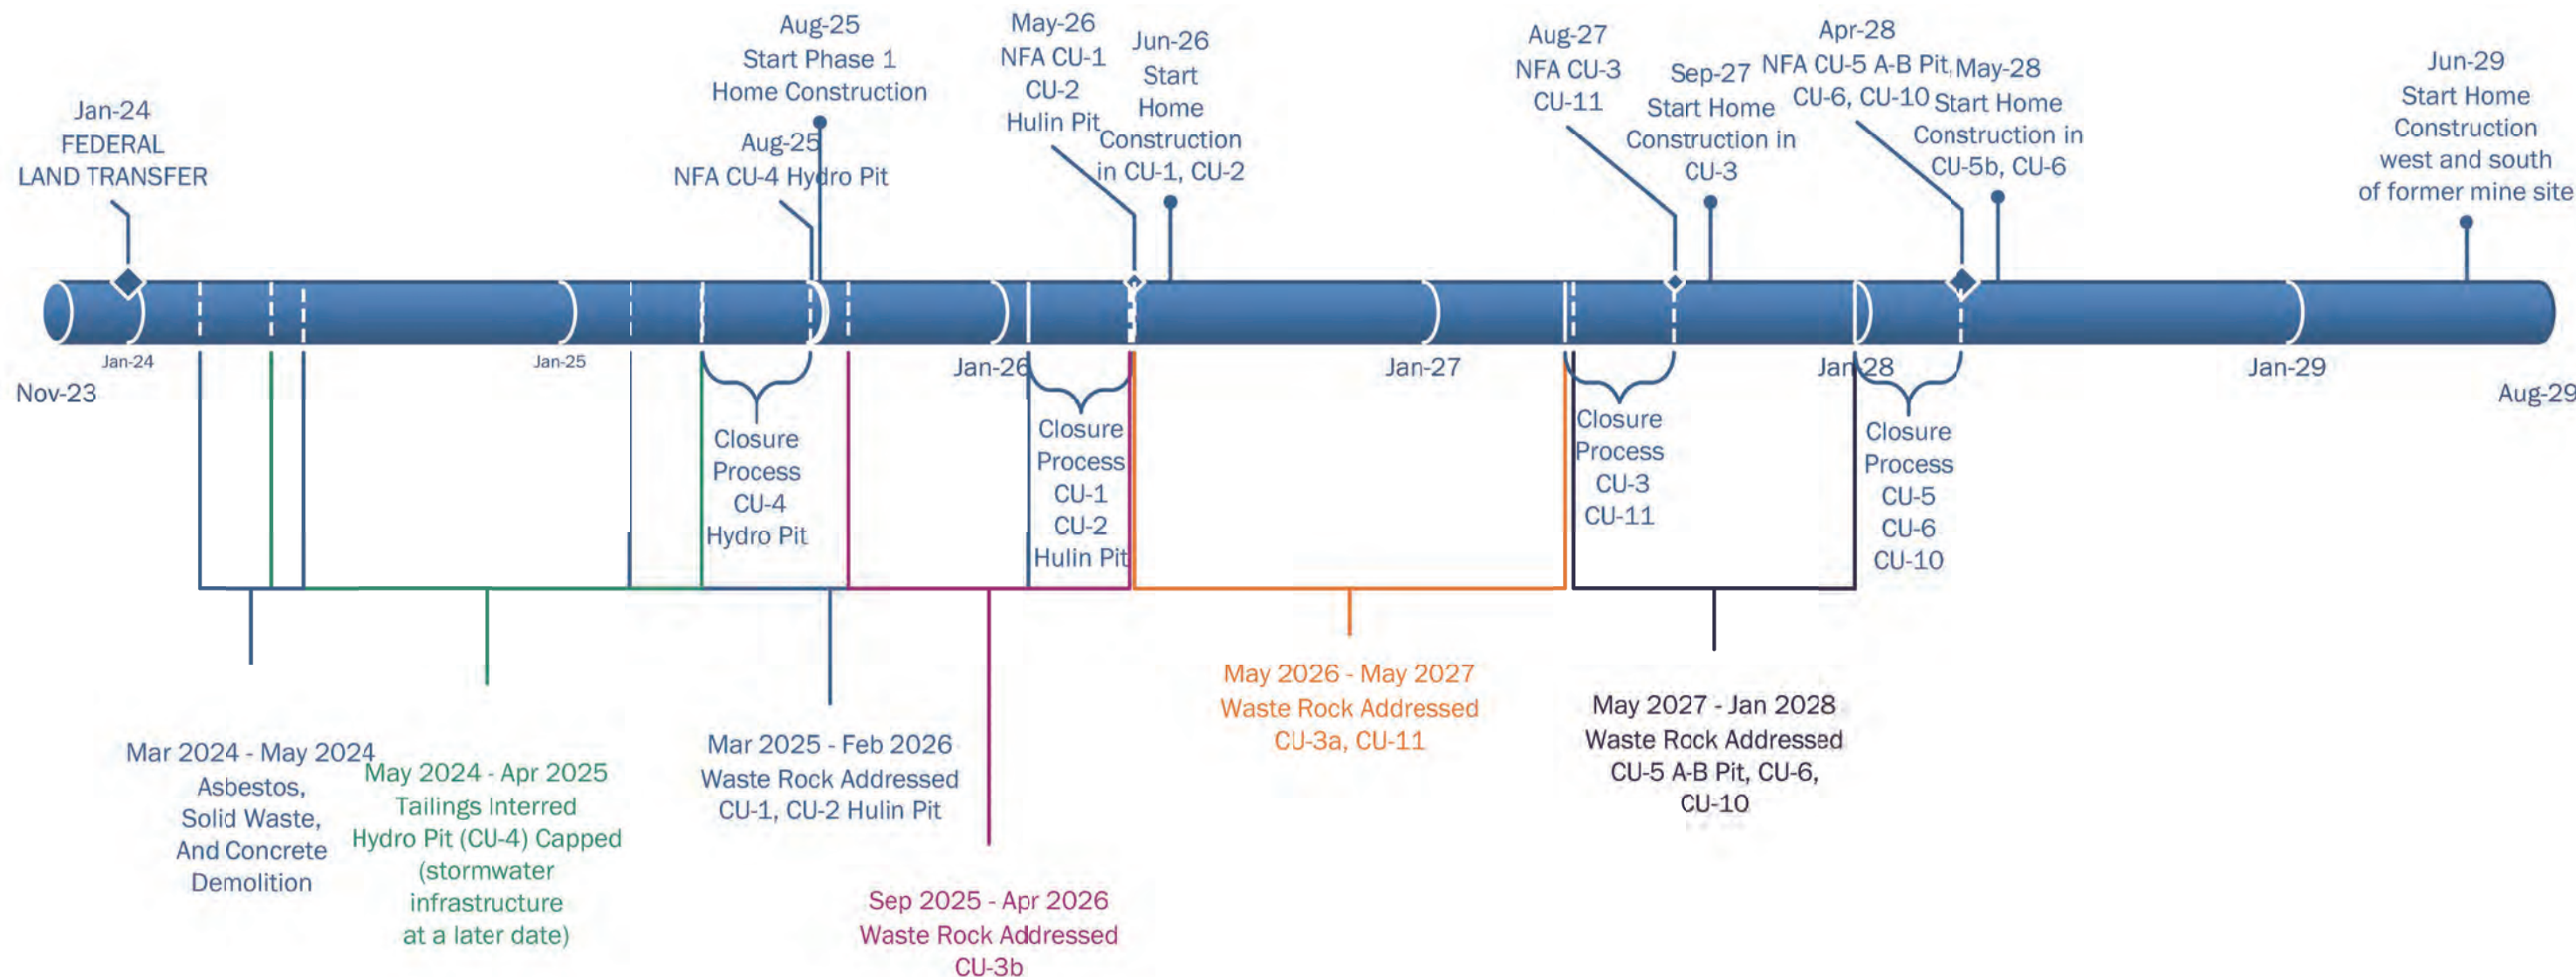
Jan-24
FEDERAL
LAND TRANSFER

Aug-25
Start Phase 1
Home Construction

Aug-25
NFA CU-4 Hydro Pit

May-26
NFA CU-1
CU-2
Hulin Pit

Jun-26
Start
Home
Construction
in CU-1, CU-2

Aug-27
NFA CU-3
CU-11

Sep-27
Start Home
Construction in
CU-3

Apr-28
NFA CU-5 A-B Pit
CU-6, CU-10

May-28
Start Home
Construction in
CU-5b, CU-6

Jun-29
Start Home
Construction
west and south
of former mine site

Nov-23

Jan-24

Jan-25

Jan-26

Jan-27

Jan-28

Jan-29

Aug-29

Closure
Process
CU-4
Hydro Pit

Closure
Process
CU-1
CU-2
Hulin Pit

Closure
Process
CU-3
CU-11

Closure
Process
CU-5
CU-6
CU-10

Mar 2024 - May 2024
Asbestos,
Solid Waste,
And Concrete
Demolition

May 2024 - Apr 2025
Tailings Interred
Hydro Pit (CU-4) Capped
(stormwater
infrastructure
at a later date)

Mar 2025 - Feb 2026
Waste Rock Addressed
CU-1, CU-2 Hulin Pit

Sep 2025 - Apr 2026
Waste Rock Addressed
CU-3b

May 2026 - May 2027
Waste Rock Addressed
CU-3a, CU-11

May 2027 - Jan 2028
Waste Rock Addressed
CU-5 A-B Pit, CU-6,
CU-10